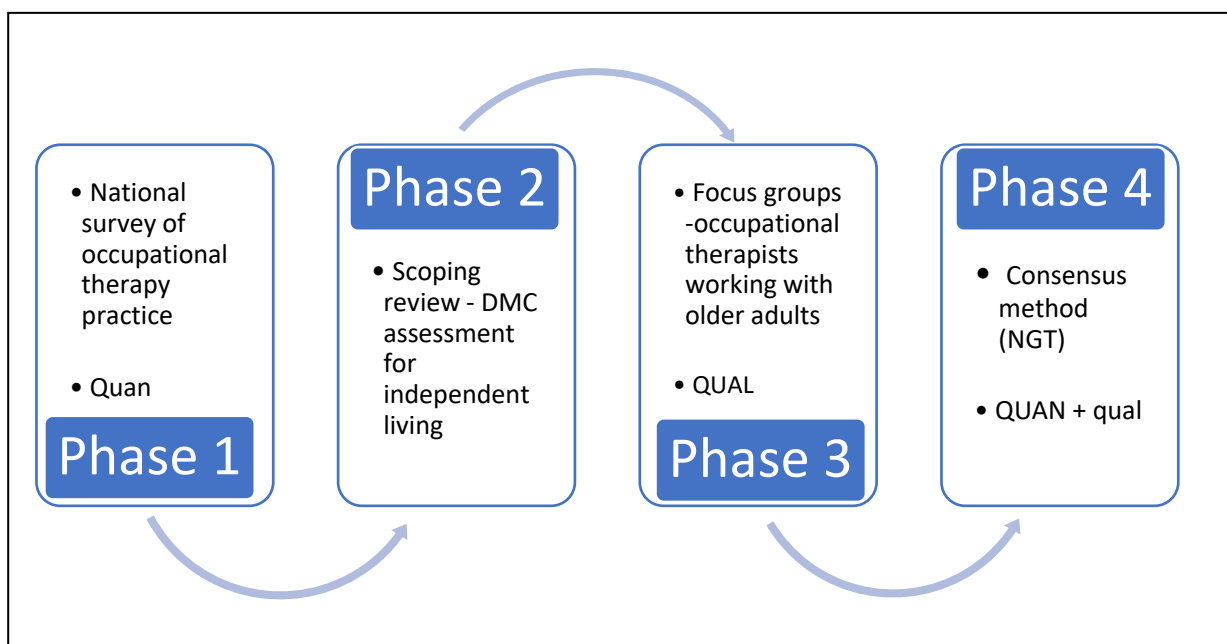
• National survey of occupational therapy practice

• Quan

Phase 1

Phase 2

• Scoping review - DMC assessment for independent living

• Focus groups -occupational therapists working with older adults

• QUAL

Phase 3

Phase 4

• Consensus method (NGT)

• QUAN + qual